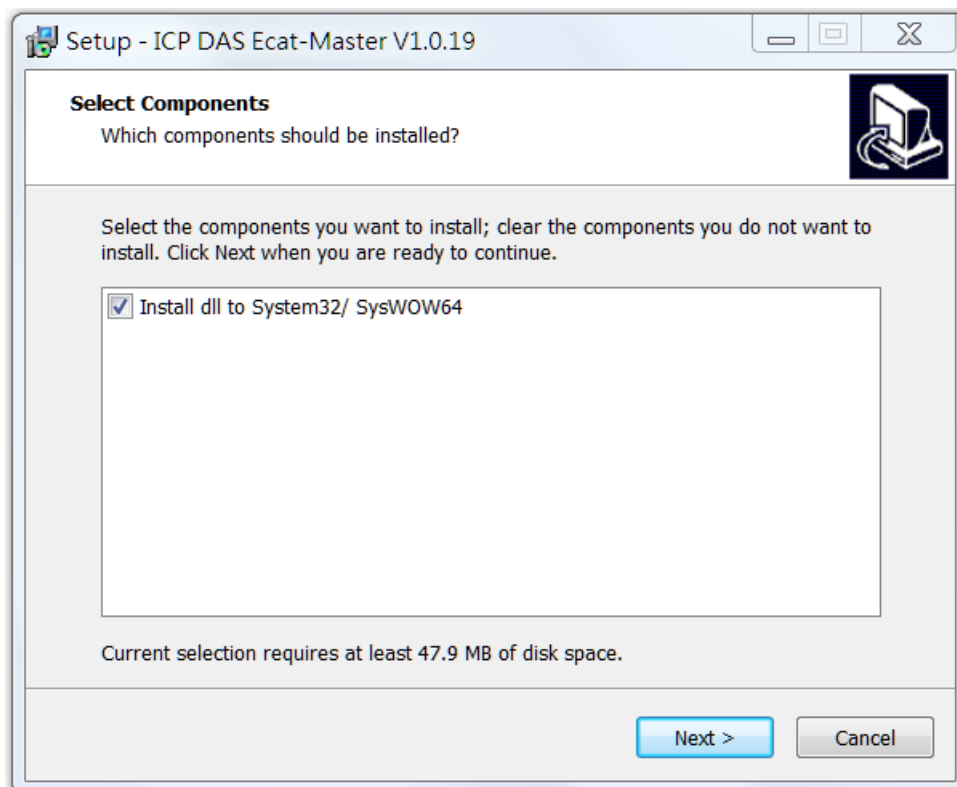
Setup - ICP DAS Ecat-Master V1.0.19

Select Components
Which components should be installed?

Select the components you want to install; clear the components you do not want to install. Click Next when you are ready to continue.

Install dll to System32/ SysWOW64

Current selection requires at least 47.9 MB of disk space.

Next >
Cancel